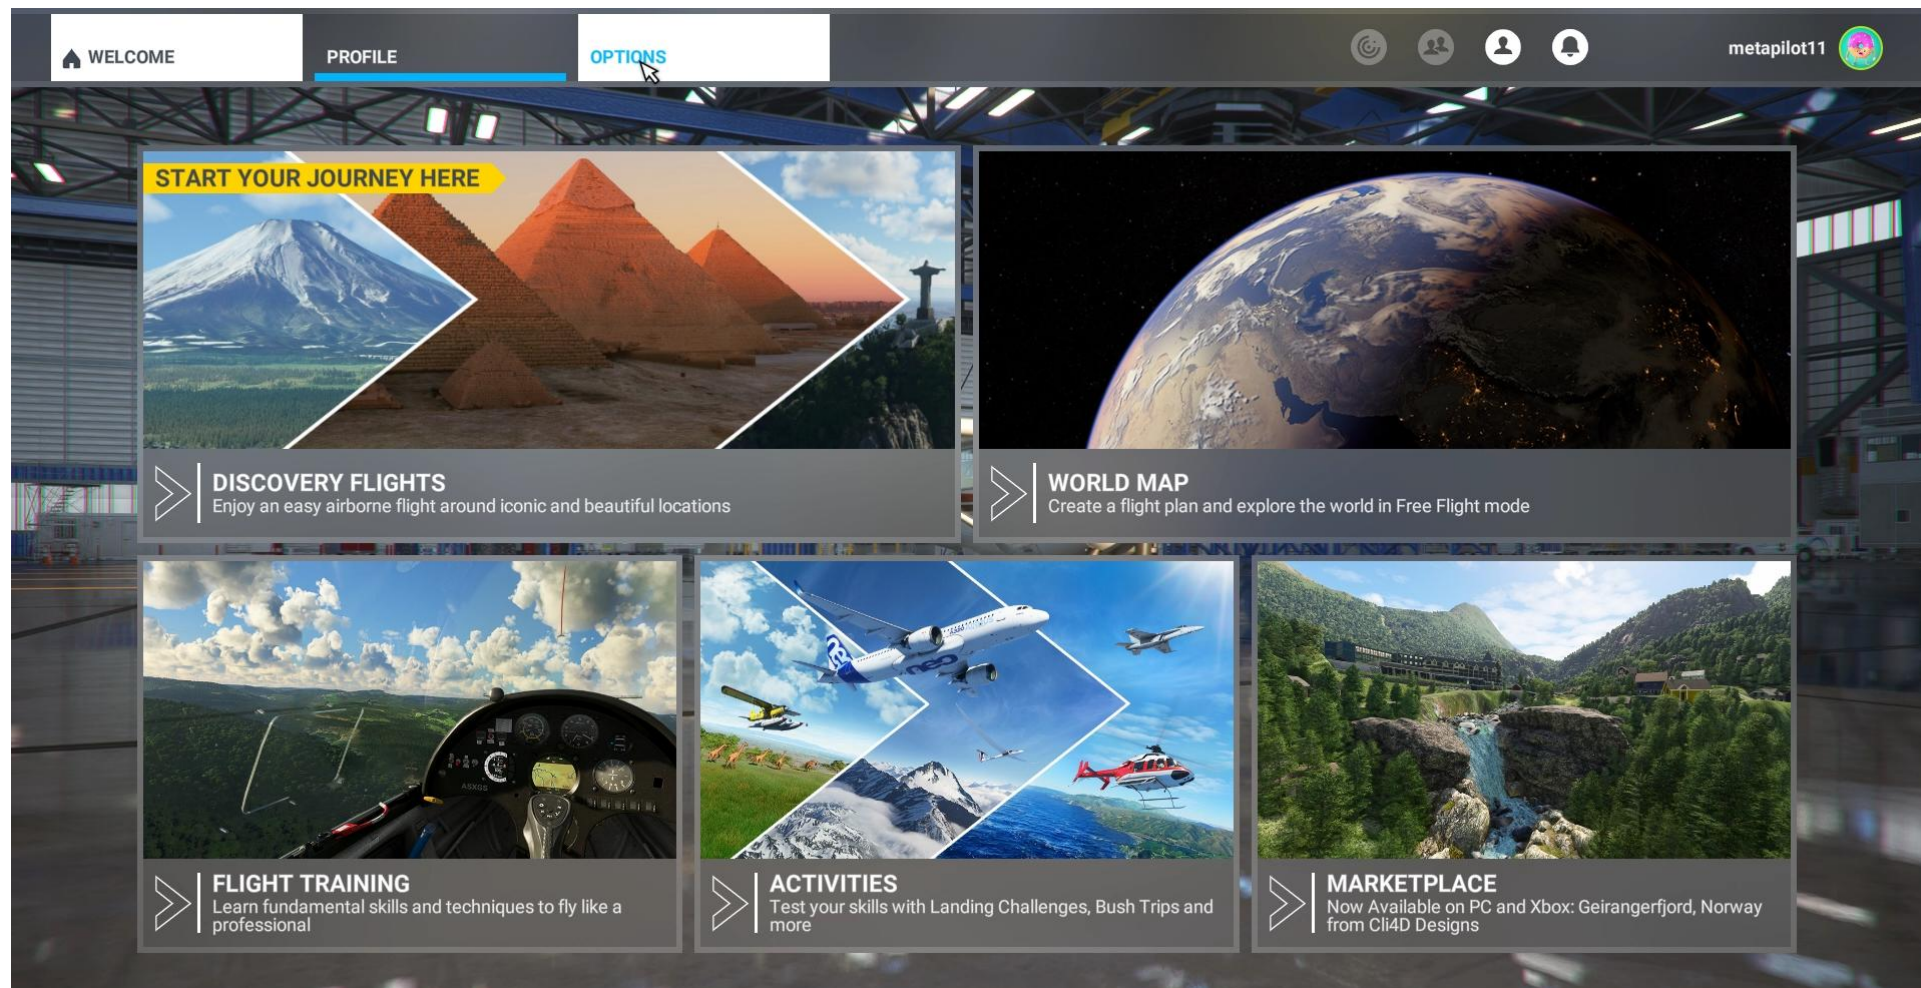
WELCOME

PROFILE

OPTIONS

metapilot11

START YOUR JOURNEY HERE

DISCOVERY FLIGHTS
Enjoy an easy airborne flight around iconic and beautiful locations

WORLD MAP
Create a flight plan and explore the world in Free Flight mode

FLIGHT TRAINING
Learn fundamental skills and techniques to fly like a professional

ACTIVITIES
Test your skills with Landing Challenges, Bush Trips and more

MARKETPLACE
Now Available on PC and Xbox: Geirangerfjord, Norway from Cli4D Designs